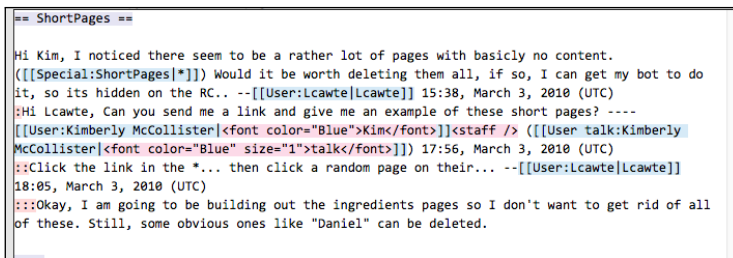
== ShortPages ==

Hi Kim, I noticed there seem to be a rather lot of pages with basicly no content. ([[Special:ShortPages|*]]) Would it be worth deleting them all, if so, I can get my bot to do it, so its hidden on the RC.. --[[User:Lcawte|Lcawte]] 15:38, March 3, 2010 (UTC)
:Hi Lcawte, Can you send me a link and give me an example of these short pages? ---- [[User:Kimberly McCollister|<font color="Blue">Kim</font>]]<staff /> ([[User talk:Kimberly McCollister|<font color="Blue" size="1">talk</font>]]) 17:56, March 3, 2010 (UTC)
::Click the link in the *... then click a random page on their... --[[User:Lcawte|Lcawte]] 18:05, March 3, 2010 (UTC)
:::Okay, I am going to be building out the ingredients pages so I don't want to get rid of all of these. Still, some obvious ones like "Daniel" can be deleted.